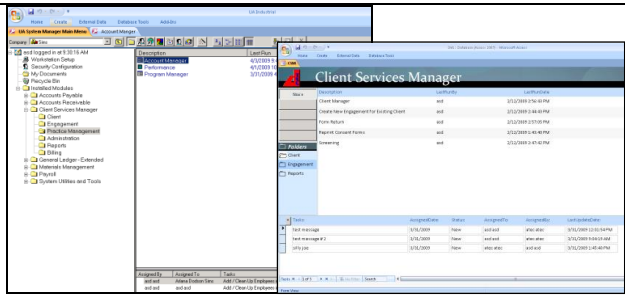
UA Enterprise

Home Create External Data Database Tools Add-Ins

UA System Manager Main Menu Account Manager

Company Dev

asd logged in at 9:30:16 AM
Workstation Setup
Security Configuration
My Documents
Recycle Bin
Installed Modules
Accounts Payable
Accounts Receivable
Client Services Manager
Client
Engagement
Practice Management
Administration
Reports
Billing
General Ledger - Extended
Materials Management
Payroll
System Utilities and Tools

| Description | Last Run |
|---|---|
| Account Manager | 4/3/2009 9:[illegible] |
| Performance | 4/1/2009 10:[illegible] |
| Program Manager | 3/31/2009 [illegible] |

| Assigned By | Assigned To | Tasks |
|---|---|---|
| asd asd | Adana Dotson Smi | Add / Close Up Employee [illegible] |
| asd asd | asd asd | Add / Close Up Employee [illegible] |

Dev : Database (Access 2007) - Microsoft Access

Home Create External Data Database Tools

CSM

Client Services Manager

Back

| Description | LastRunBy | LastRunDate |
|---|---|---|
| Client Manager | asd | 3/11/2009 2:50:33 PM |
| Create New Engagement For Existing Client | asd | 3/11/2009 2:48:40 PM |
| Form Return | asd | 3/11/2009 2:57:03 PM |
| Parent Consent Forms | asd | 3/11/2009 2:48:40 PM |
| Screening | asd | 3/11/2009 2:45:42 PM |

Folders
Client
Engagement
Reports

| Tasks | AssignedDate | Status | AssignedTo | AssignedBy | LastUpdateDate |
|---|---|---|---|---|---|
| Test message | 3/31/2009 | New | asd asd | alex alex | 3/31/2009 12:01:59 PM |
| test message # 2 | 3/31/2009 | New | asd asd | alex alex | 3/31/2009 9:04:23 AM |
| lets yas | 3/31/2009 | New | alex alex | asd asd | 3/31/2009 1:40:40 PM |

Item: 1 of 3 No Filter Search

Form View